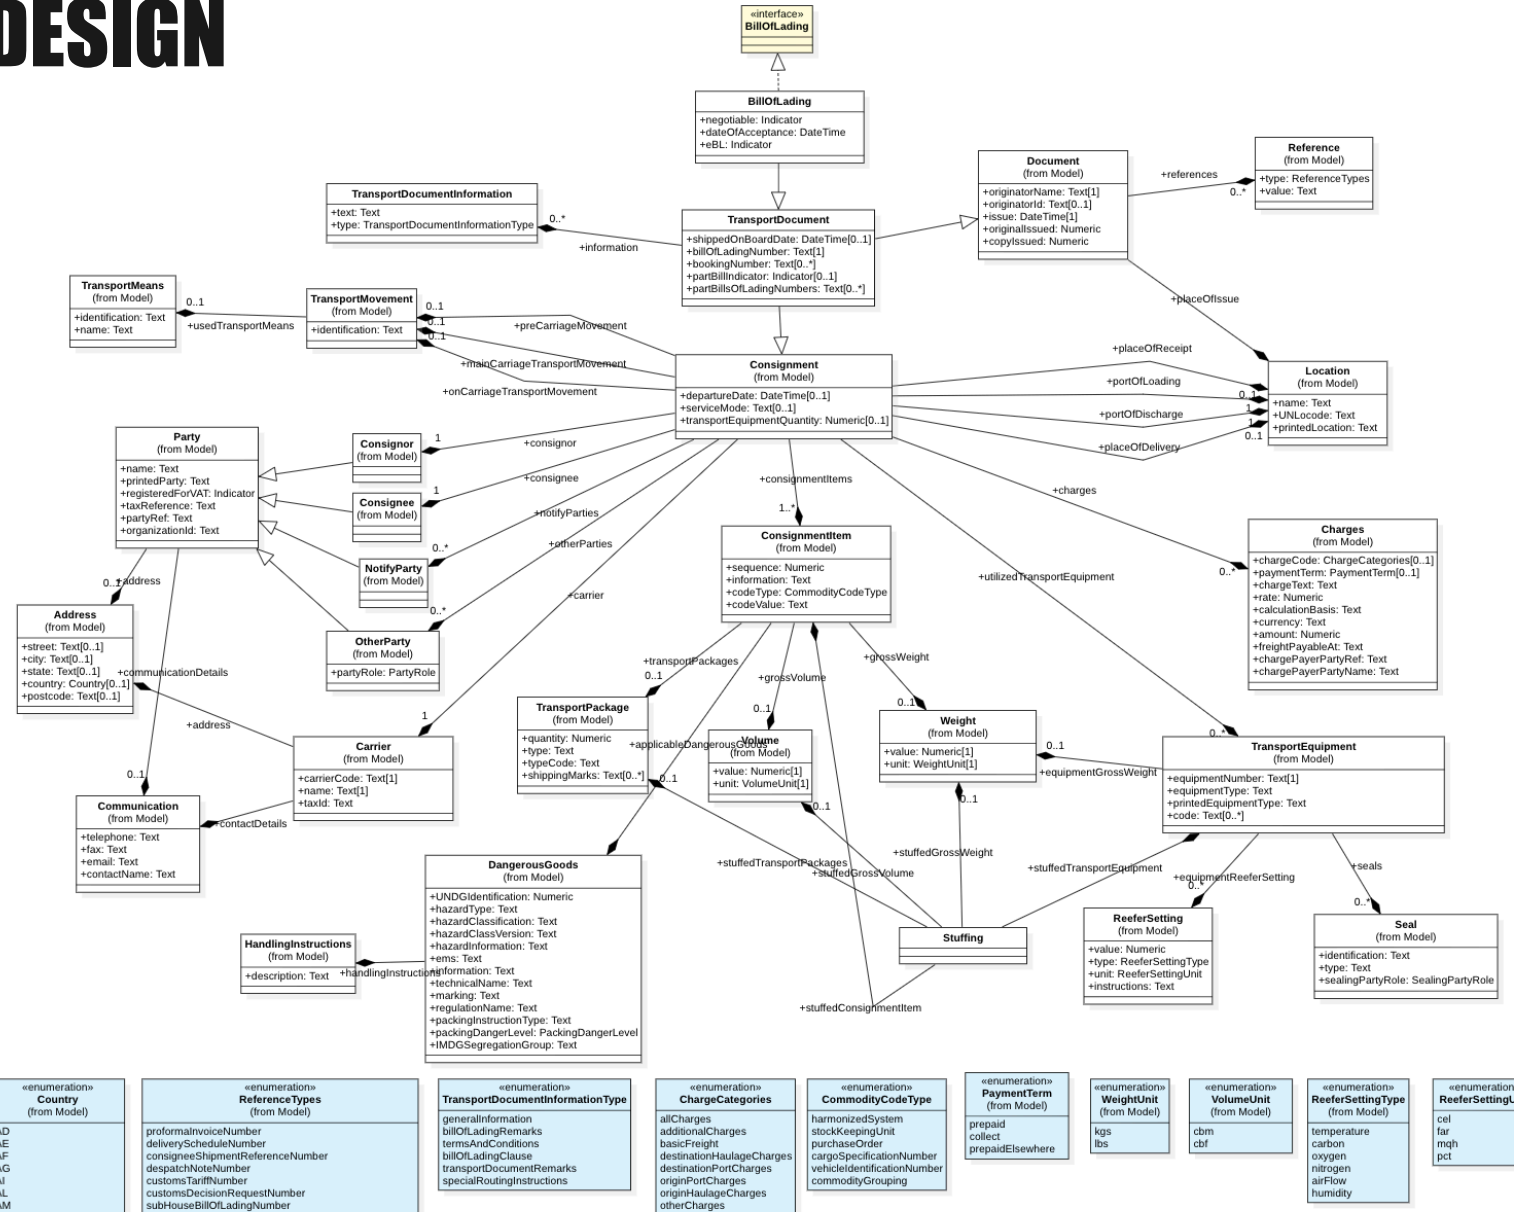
DESIGN

«interface»
BillOfLading

BillOfLading
+negotiable: Indicator
+dateOfAcceptance: DateTime
+eBL: Indicator

TransportDocumentInformation
+text: Text
+type: TransportDocumentInformationType

0..*
+information

TransportDocument
+shippedOnBoardDate: DateTime[0..1]
+billOfLadingNumber: Text[1]
+bookingNumber: Text[0..*]
+partBillIndicator: Indicator[0..1]
+partBillsOfLadingNumbers: Text[0..*]

Document
(from Model)
+originatorName: Text[1]
+originatorId: Text[0..1]
+issue: DateTime[1]
+originalIssued: Numeric
+copyIssued: Numeric

+references
0..*

Reference
(from Model)
+type: ReferenceTypes
+value: Text

+placeOfIssue

TransportMeans
(from Model)
+identification: Text
+name: Text

0..1
+usedTransportMeans

TransportMovement
(from Model)
+identification: Text

0..1
0..1
0..1
+preCarriageMovement
+mainCarriageTransportMovement
+onCarriageTransportMovement

Consignment
(from Model)
+departureDate: DateTime[0..1]
+serviceMode: Text[0..1]
+transportEquipmentQuantity: Numeric[0..1]

+placeOfReceipt
+portOfLoading
+portOfDischarge
+placeOfDelivery
0..1
1
1
0..1

Location
(from Model)
+name: Text
+UNLocode: Text
+printedLocation: Text

Party
(from Model)
+name: Text
+printedParty: Text
+registeredForVAT: Indicator
+taxReference: Text
+partyRef: Text
+organizationId: Text

Consignor
(from Model)
1
+consignor

Consignee
(from Model)
1
+consignee

+notifyParties
0..*
NotifyParty
(from Model)

+otherParties
0..*
OtherParty
(from Model)
+partyRole: PartyRole

+carrier

+consignmentItems
1..*

ConsignmentItem
(from Model)
+sequence: Numeric
+information: Text
+codeType: CommodityCodeType
+codeValue: Text

+charges
0..*

Charges
(from Model)
+chargeCode: ChargeCategories[0..1]
+paymentTerm: PaymentTerm[0..1]
+chargeText: Text
+rate: Numeric
+calculationBasis: Text
+currency: Text
+amount: Numeric
+freightPayableAt: Text
+chargePayerPartyRef: Text
+chargePayerPartyName: Text

+utilizedTransportEquipment

0..1
+address

Address
(from Model)
+street: Text[0..1]
+city: Text[0..1]
+state: Text[0..1]
+country: Country[0..1]
+postcode: Text[0..1]

+communicationDetails
+address

Carrier
(from Model)
+carrierCode: Text[1]
+name: Text[1]
+taxId: Text
1

0..1
Communication
(from Model)
+telephone: Text
+fax: Text
+email: Text
+contactName: Text

+contactDetails

+transportPackages
0..1
TransportPackage
(from Model)
+quantity: Numeric
+type: Text
+typeCode: Text
+shippingMarks: Text[0..*]

+applicableDangerousGoods

+grossVolume
0..1
Volume
(from Model)
+value: Numeric[1]
+unit: VolumeUnit[1]

+grossWeight
0..1
Weight
(from Model)
+value: Numeric[1]
+unit: WeightUnit[1]

0..1
+equipmentGrossWeight

0..*
TransportEquipment
(from Model)
+equipmentNumber: Text[1]
+equipmentType: Text
+printedEquipmentType: Text
+code: Text[0..*]

0..1
0..1
0..1

+stuffedTransportPackages
+stuffedGrossVolume
+stuffedGrossWeight
+stuffedTransportEquipment
+equipmentReeferSetting
0..*
+seals
0..*

DangerousGoods
(from Model)
+UNDGIdentification: Numeric
+hazardType: Text
+hazardClassification: Text
+hazardClassVersion: Text
+hazardInformation: Text
+ems: Text
+information: Text
+technicalName: Text
+marking: Text
+regulationName: Text
+packingInstructionType: Text
+packingDangerLevel: PackingDangerLevel
+IMDGSegregationGroup: Text

HandlingInstructions
(from Model)
+description: Text
+handlingInstructions

Stuffing

+stuffedConsignmentItem

ReeferSetting
(from Model)
+value: Numeric
+type: ReeferSettingType
+unit: ReeferSettingUnit
+instructions: Text

Seal
(from Model)
+identification: Text
+type: Text
+sealingPartyRole: SealingPartyRole

«enumeration»
Country
(from Model)
AD
AE
AF
AG
AI
AL
AM

«enumeration»
ReferenceTypes
(from Model)
proformaInvoiceNumber
deliveryScheduleNumber
consigneeShipmentReferenceNumber
despatchNoteNumber
customsTariffNumber
customsDecisionRequestNumber
subHouseBillOfLadingNumber

«enumeration»
TransportDocumentInformationType
generalInformation
billOfLadingRemarks
termsAndConditions
billOfLadingClause
transportDocumentRemarks
specialRoutingInstructions

«enumeration»
ChargeCategories
allCharges
additionalCharges
basicFreight
destinationHaulageCharges
destinationPortCharges
originPortCharges
originHaulageCharges
otherCharges

«enumeration»
CommodityCodeType
harmonizedSystem
stockKeepingUnit
purchaseOrder
cargoSpecificationNumber
vehicleIdentificationNumber
commodityGrouping

«enumeration»
PaymentTerm
(from Model)
prepaid
collect
prepaidElsewhere

«enumeration»
WeightUnit
(from Model)
kgs
lbs

«enumeration»
VolumeUnit
(from Model)
cbm
cbf

«enumeration»
ReeferSettingType
(from Model)
temperature
carbon
oxygen
nitrogen
airFlow
humidity

«enumeration
ReeferSettingU
cel
far
mqh
pct